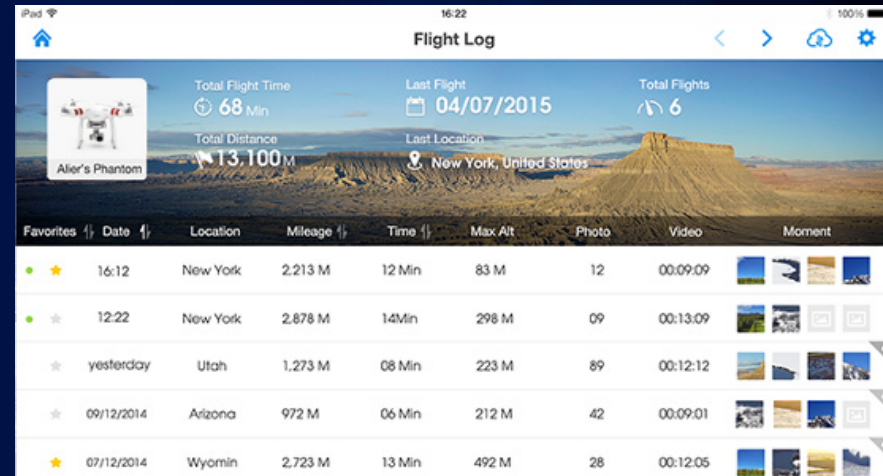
iPad 16:22 100%

Flight Log

Alier's Phantom

Total Flight Time
68 Min

Total Distance
13.100 M

Last Flight
04/07/2015

Last Location
New York, United States

Total Flights
6

| Favorites | Date | Location | Mileage | Time | Max Alt | Photo | Video | Moment |
|---|---|---|---|---|---|---|---|---|
| | 16:12 | New York | 2,213 M | 12 Min | 83 M | 12 | 00:09:09 | |
| | 12:22 | New York | 2,878 M | 14Min | 298 M | 09 | 00:13:09 | |
| | yesterday | Utah | 1,273 M | 08 Min | 223 M | 89 | 00:12:12 | |
| | 09/12/2014 | Arizona | 972 M | 06 Min | 212 M | 42 | 00:09:01 | |
| | 07/12/2014 | Wyomin | 2,723 M | 13 Min | 492 M | 28 | 00:12:05 | |